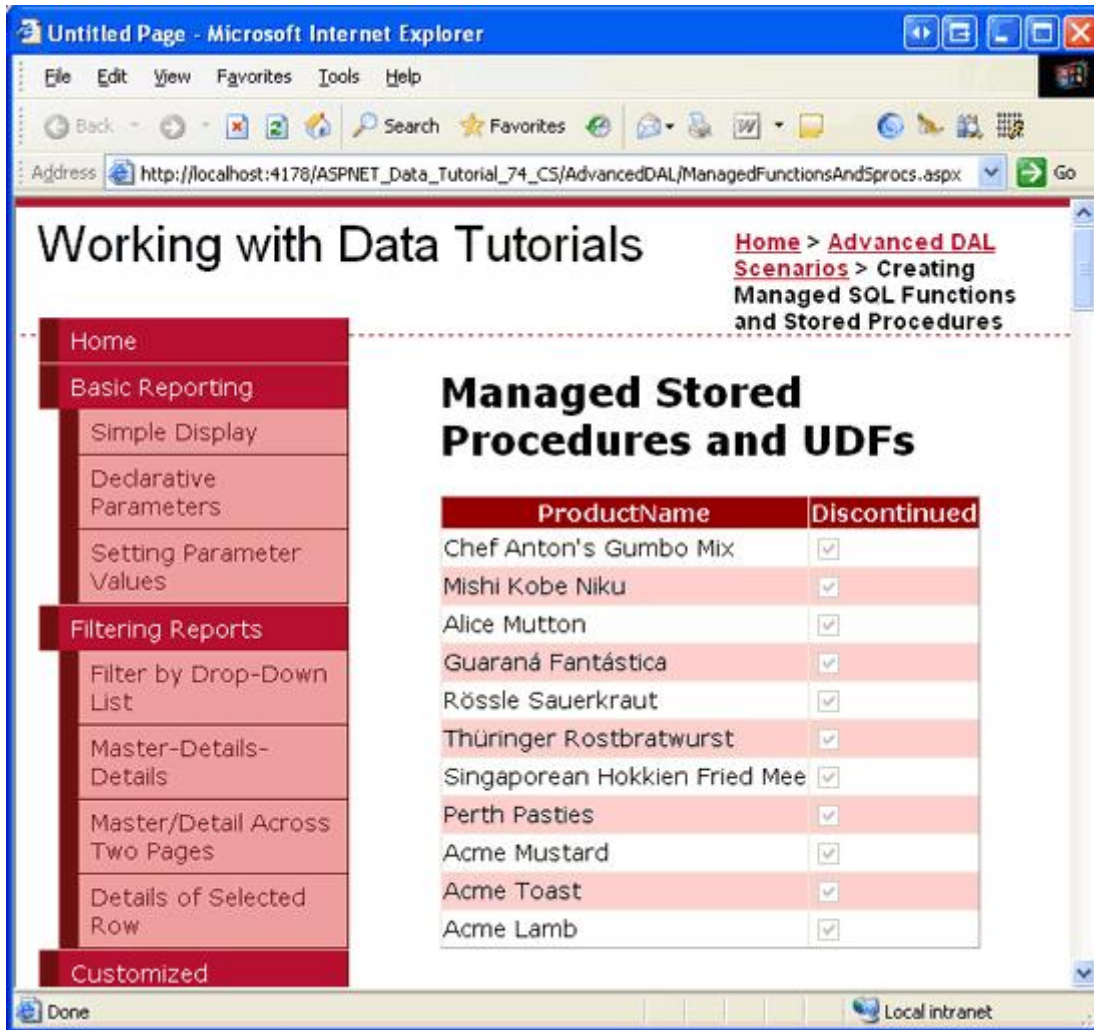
Untitled Page - Microsoft Internet Explorer

File Edit View Favorites Tools Help

Back Search Favorites

Address http://localhost:4178/ASPNET_Data_Tutorial_74_CS/AdvancedDAL/ManagedFunctionsAndSprocs.aspx Go

Working with Data Tutorials

Home > Advanced DAL Scenarios > Creating Managed SQL Functions and Stored Procedures

Home
Basic Reporting
Simple Display
Declarative Parameters
Setting Parameter Values
Filtering Reports
Filter by Drop-Down List
Master-Details-Details
Master/Detail Across Two Pages
Details of Selected Row
Customized

Managed Stored Procedures and UDFs

| ProductName | Discontinued |
|---|---|
| Chef Anton's Gumbo Mix | ☑ |
| Mishi Kobe Niku | ☑ |
| Alice Mutton | ☑ |
| Guaraná Fantástica | ☑ |
| Rössle Sauerkraut | ☑ |
| Thüringer Rostbratwurst | ☑ |
| Singaporean Hokkien Fried Mee | ☑ |
| Perth Pasties | ☑ |
| Acme Mustard | ☑ |
| Acme Toast | ☑ |
| Acme Lamb | ☑ |

Done Local intranet